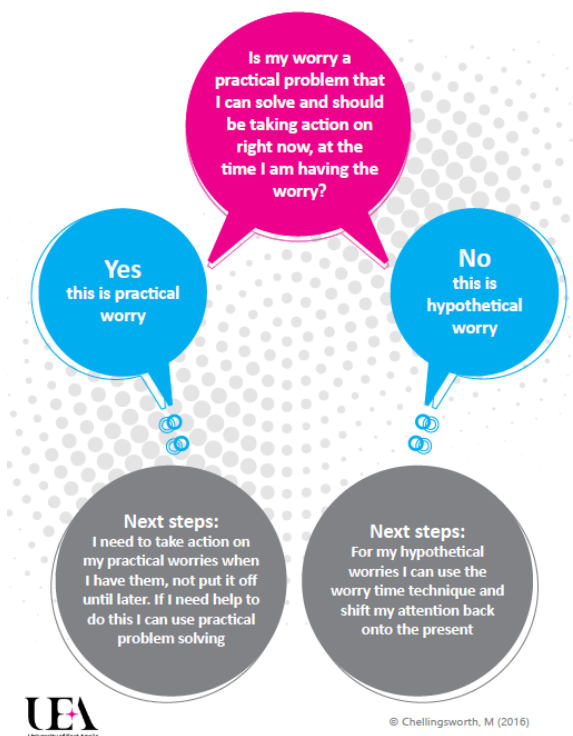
Is my worry a practical problem that I can solve and should be taking action on right now, at the time I am having the worry?

Yes
this is practical worry

No
this is hypothetical worry

Next steps:
I need to take action on my practical worries when I have them, not put it off until later. If I need help to do this I can use practical problem solving

Next steps:
For my hypothetical worries I can use the worry time technique and shift my attention back onto the present

UEA

© Chellingsworth, M (2016)